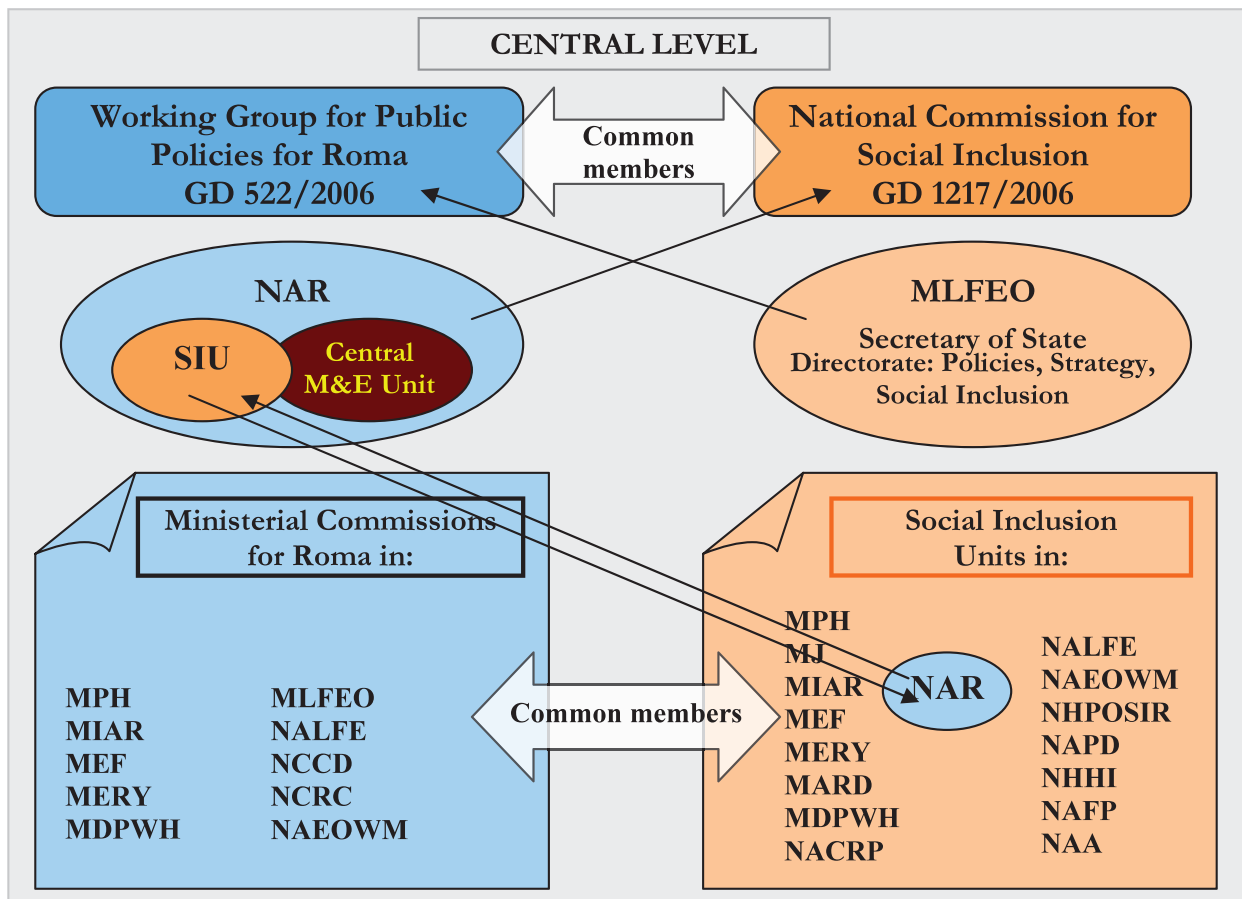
CENTRAL LEVEL

Working Group for Public Policies for Roma GD 522/2006

Common members

National Commission for Social Inclusion GD 1217/2006

NAR

SIU

Central M&E Unit

MLFEO

Secretary of State Directorate: Policies, Strategy, Social Inclusion

Ministerial Commissions for Roma in:

MPH
MIAR
MEF
MERY
MDPWH

MLFEO
NALFE
NCCD
NCRC
NAEOWM

Common members

Social Inclusion Units in:

MPH
MJ
MIAR
MEF
MERY
MARD
MDPWH
NACRP

NAR

NALFE
NAEOWM
NHPOSIR
NAPD
NHHI
NAFP
NAA